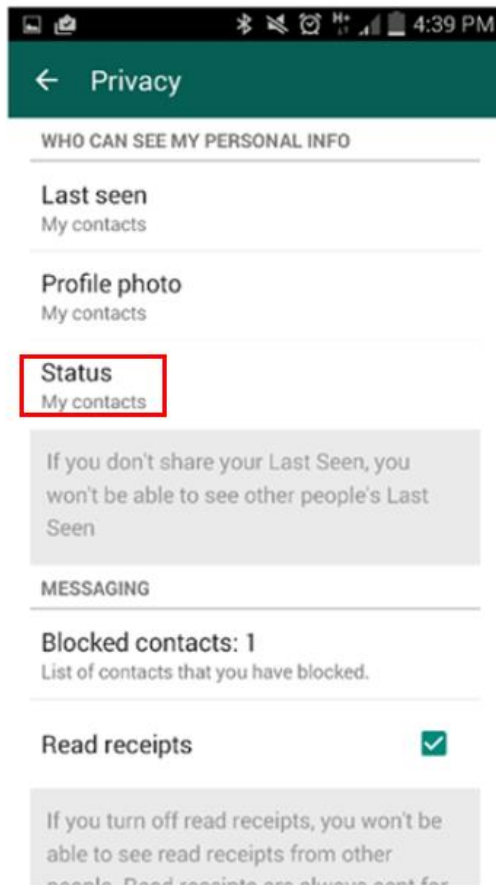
4:39 PM

Privacy

WHO CAN SEE MY PERSONAL INFO

Last seen
My contacts

Profile photo
My contacts

Status
My contacts

If you don't share your Last Seen, you won't be able to see other people's Last Seen

MESSAGING

Blocked contacts: 1
List of contacts that you have blocked.

Read receipts

If you turn off read receipts, you won't be able to see read receipts from other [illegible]